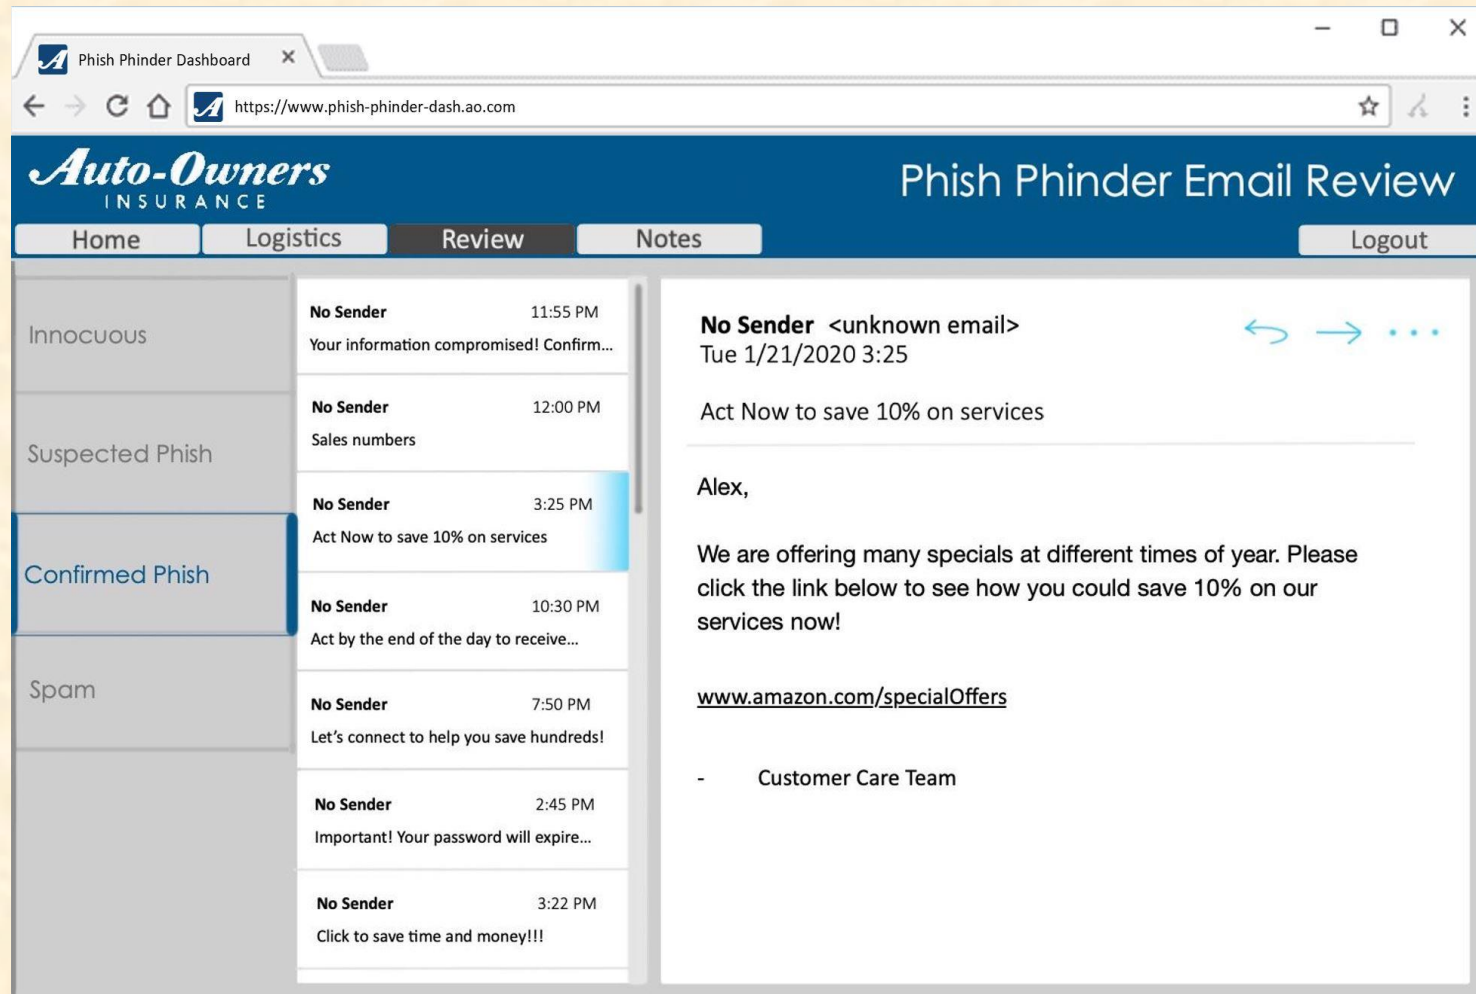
Phish Phinder Dashboard ×

https://www.phish-phinder-dash.ao.com

Auto-Owners
INSURANCE

Phish Phinder Email Review

Home
Logistics
Review
Notes
Logout

Innocuous
Suspected Phish
Confirmed Phish
Spam

No Sender 11:55 PM
Your information compromised! Confirm...

No Sender 12:00 PM
Sales numbers

No Sender 3:25 PM
Act Now to save 10% on services

No Sender 10:30 PM
Act by the end of the day to receive...

No Sender 7:50 PM
Let's connect to help you save hundreds!

No Sender 2:45 PM
Important! Your password will expire...

No Sender 3:22 PM
Click to save time and money!!!

No Sender <unknown email>
Tue 1/21/2020 3:25

Act Now to save 10% on services

Alex,

We are offering many specials at different times of year. Please click the link below to see how you could save 10% on our services now!

www.amazon.com/specialOffers

- Customer Care Team